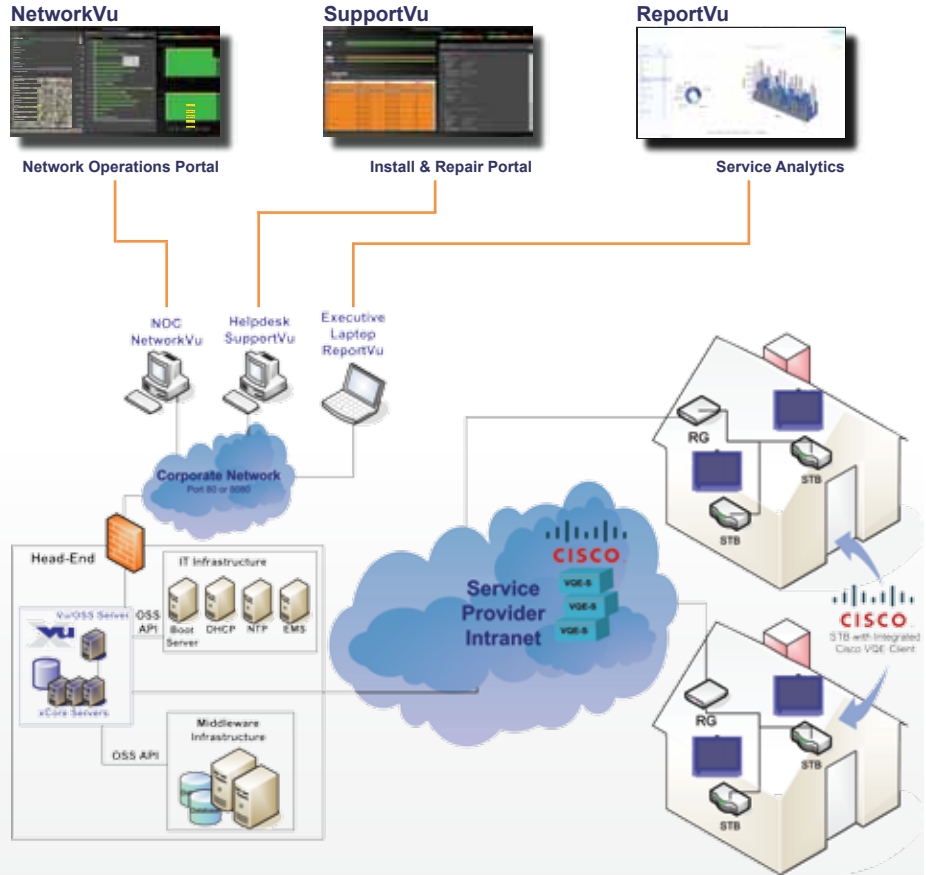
NetworkVu
SupportVu
ReportVu

Network Operations Portal
Install & Repair Portal
Service Analytics

NOC
NetworkVu
Helpdesk
SupportVu
Executive
Laptop
ReportVu

Corporate Network
Port 80 or 8080

Head-End
IT Infrastructure
Vu/OSS Server
OSS API
Boot Server
DHCP
NTP
EMS
xCore Servers
OSS API
Middleware Infrastructure

Service Provider Intranet
CISCO
VQE-S
VQE-S
VQE-S

RG
STB
STB
RG
STB
STB

CISCO
STB with Integrated Cisco VQE Client